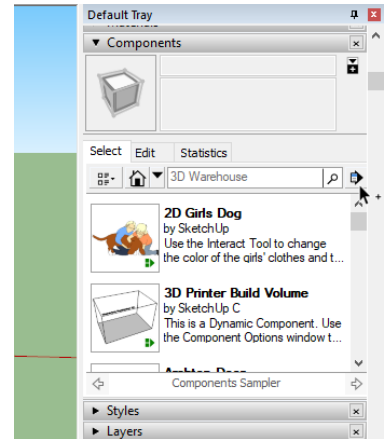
Default Tray

▼ Components

Select Edit Statistics

3D Warehouse

2D Girls Dog
by SketchUp
Use the Interact Tool to change the color of the girls' clothes and t...

3D Printer Build Volume
by SketchUp C
This is a Dynamic Component. Use the Component Options window t...

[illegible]

Components Sampler

▶ Styles

▶ Layers